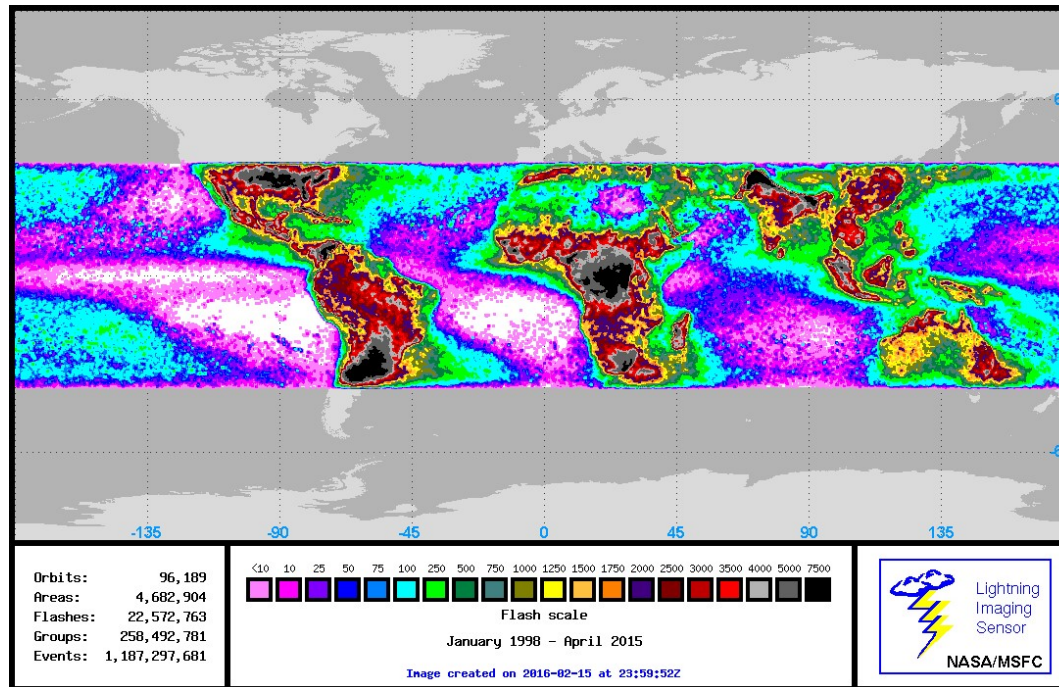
-135 -90 -45 0 45 90 135

Orbits: 96,189
Areas: 4,682,904
Flashes: 22,572,763
Groups: 258,492,781
Events: 1,187,297,681

<10 10 25 50 75 100 250 500 750 1000 1250 1500 1750 2000 2500 3000 3500 4000 5000 7500

Flash scale

January 1998 - April 2015

Image created on 2016-02-15 at 23:59:52Z

Lightning Imaging Sensor

NASA/MSFC